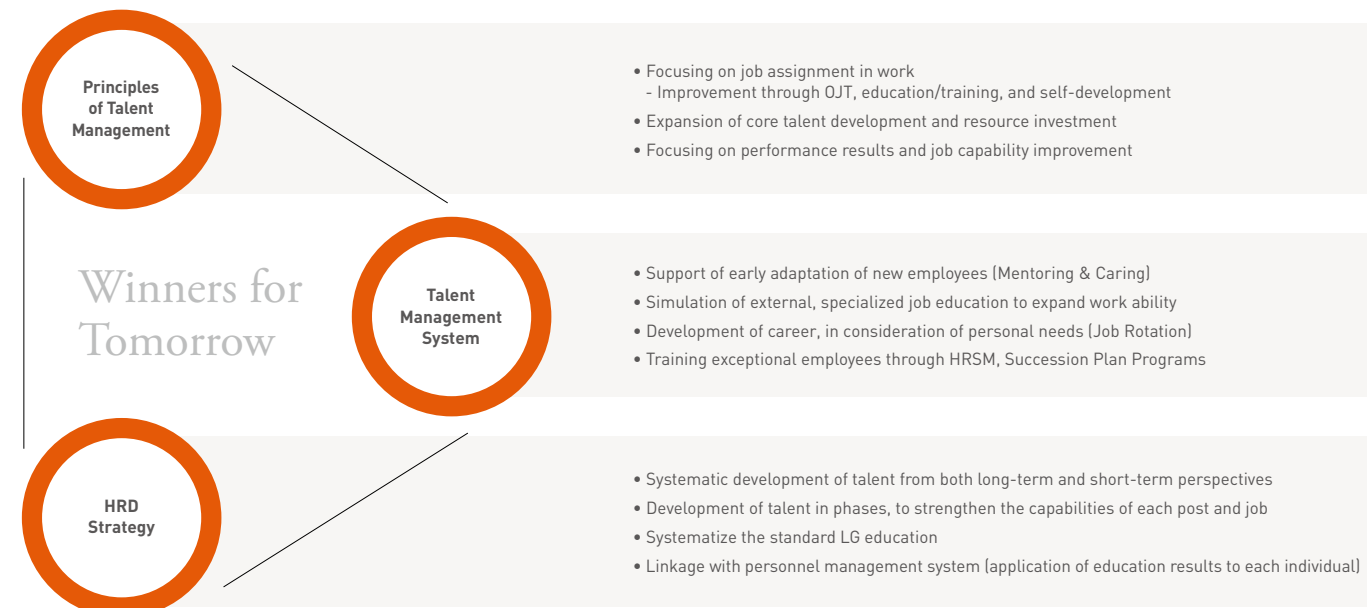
Principles of Talent Management

• Focusing on job assignment in work
- Improvement through OJT, education/training, and self-development
• Expansion of core talent development and resource investment
• Focusing on performance results and job capability improvement

Winners for Tomorrow

Talent Management System

• Support of early adaptation of new employees (Mentoring & Caring)
• Simulation of external, specialized job education to expand work ability
• Development of career, in consideration of personal needs (Job Rotation)
• Training exceptional employees through HRSM, Succession Plan Programs

HRD Strategy

• Systematic development of talent from both long-term and short-term perspectives
• Development of talent in phases, to strengthen the capabilities of each post and job
• Systematize the standard LG education
• Linkage with personnel management system (application of education results to each individual)